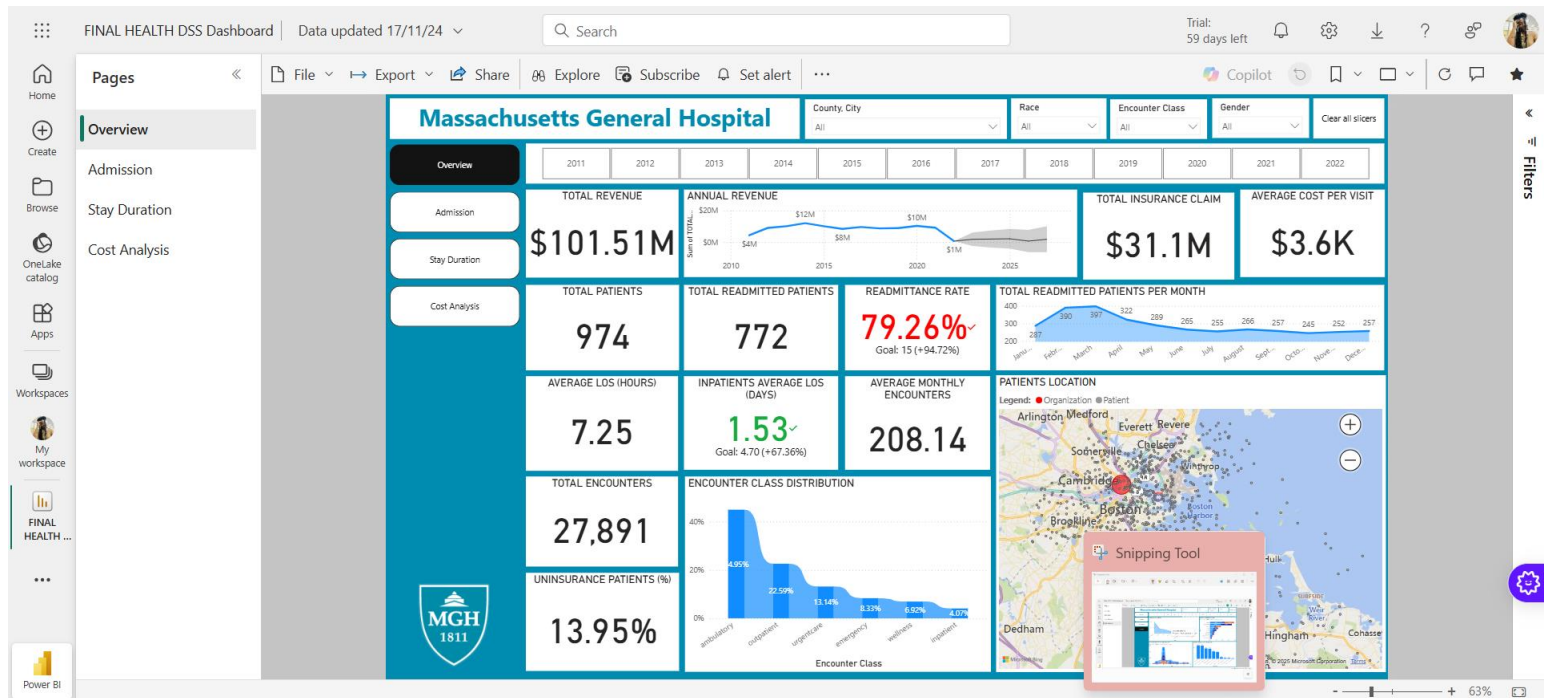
FINAL HEALTH DSS Dashboard | Data updated 17/11/24
Search
Trial: 59 days left

Home
Create
Browse
OneLake catalog
Apps
Workspaces
My workspace
FINAL HEALTH ...
...
Power BI

Pages
Overview
Admission
Stay Duration
Cost Analysis

File Export Share Explore Subscribe Set alert ...
Copilot

Massachusetts General Hospital
County, City
All
Race
All
Encounter Class
All
Gender
All
Clear all slicers

Overview
Admission
Stay Duration
Cost Analysis

2011 2012 2013 2014 2015 2016 2017 2018 2019 2020 2021 2022

TOTAL REVENUE
$101.51M

ANNUAL REVENUE
$20M
$0M
Sum of TOTAL...
$4M $12M $8M $10M $1M
2010 2015 2020 2025

TOTAL INSURANCE CLAIM
$31.1M

AVERAGE COST PER VISIT
$3.6K

TOTAL PATIENTS
974

TOTAL READMITTED PATIENTS
772

READMITTANCE RATE
79.26%
Goal: 15 (+94.72%)

TOTAL READMITTED PATIENTS PER MONTH
400
300
200
287 390 397 322 289 265 255 266 257 245 252 257
Janu... Febr... March April May June July August Sept... Octo... Nove... Dece...

AVERAGE LOS (HOURS)
7.25

INPATIENTS AVERAGE LOS (DAYS)
1.53
Goal: 4.70 (+67.36%)

AVERAGE MONTHLY ENCOUNTERS
208.14

PATIENTS LOCATION
Legend: Organization Patient
Arlington Medford Everett Revere Chelsea Somerville Winthrop Cambridge Boston Brookline Dedham Hingham Cohasse Hull
© 2025 Microsoft Corporation Terms

TOTAL ENCOUNTERS
27,891

ENCOUNTER CLASS DISTRIBUTION
40%
20%
0%
4.95%
22.59%
13.14%
8.33%
6.92%
4.07%
ambulatory outpatient urgentcare emergency wellness inpatient
Encounter Class

UNINSURANCE PATIENTS (%)
13.95%

MGH
1811

Snipping Tool

Filters

63%